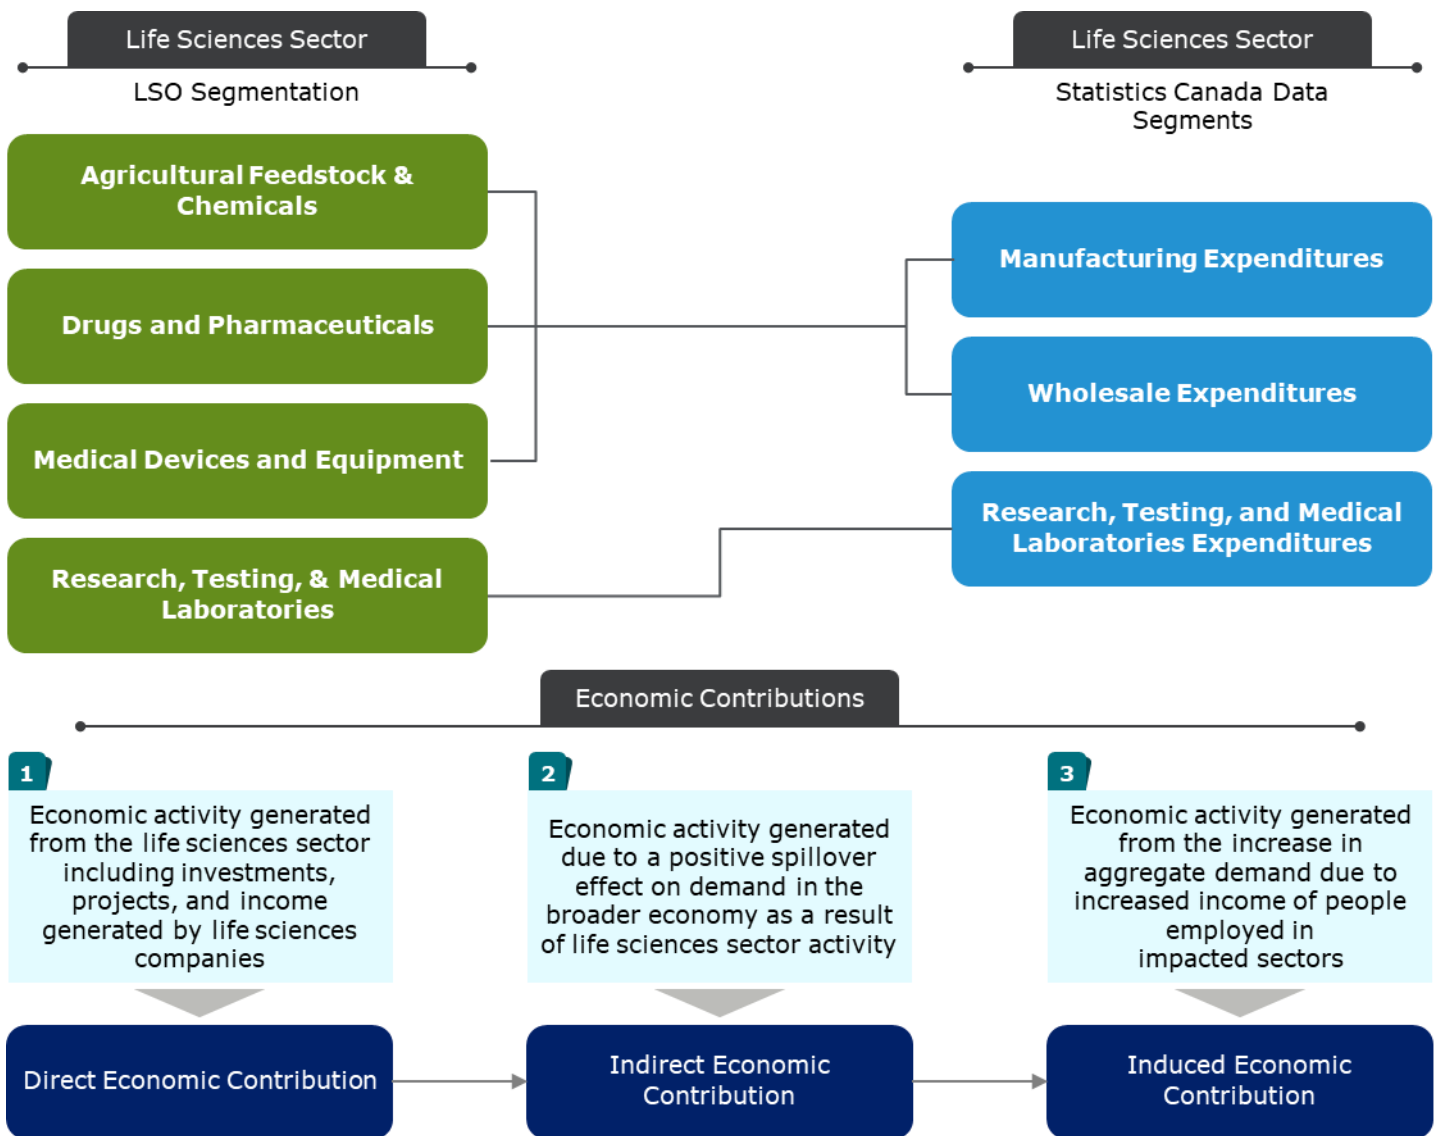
Life Sciences Sector

LSO Segmentation

Agricultural Feedstock & Chemicals

Drugs and Pharmaceuticals

Medical Devices and Equipment

Research, Testing, & Medical Laboratories

Life Sciences Sector

Statistics Canada Data Segments

Manufacturing Expenditures

Wholesale Expenditures

Research, Testing, and Medical Laboratories Expenditures

Economic Contributions

1

Economic activity generated from the life sciences sector including investments, projects, and income generated by life sciences companies

Direct Economic Contribution

2

Economic activity generated due to a positive spillover effect on demand in the broader economy as a result of life sciences sector activity

Indirect Economic Contribution

3

Economic activity generated from the increase in aggregate demand due to increased income of people employed in impacted sectors

Induced Economic Contribution